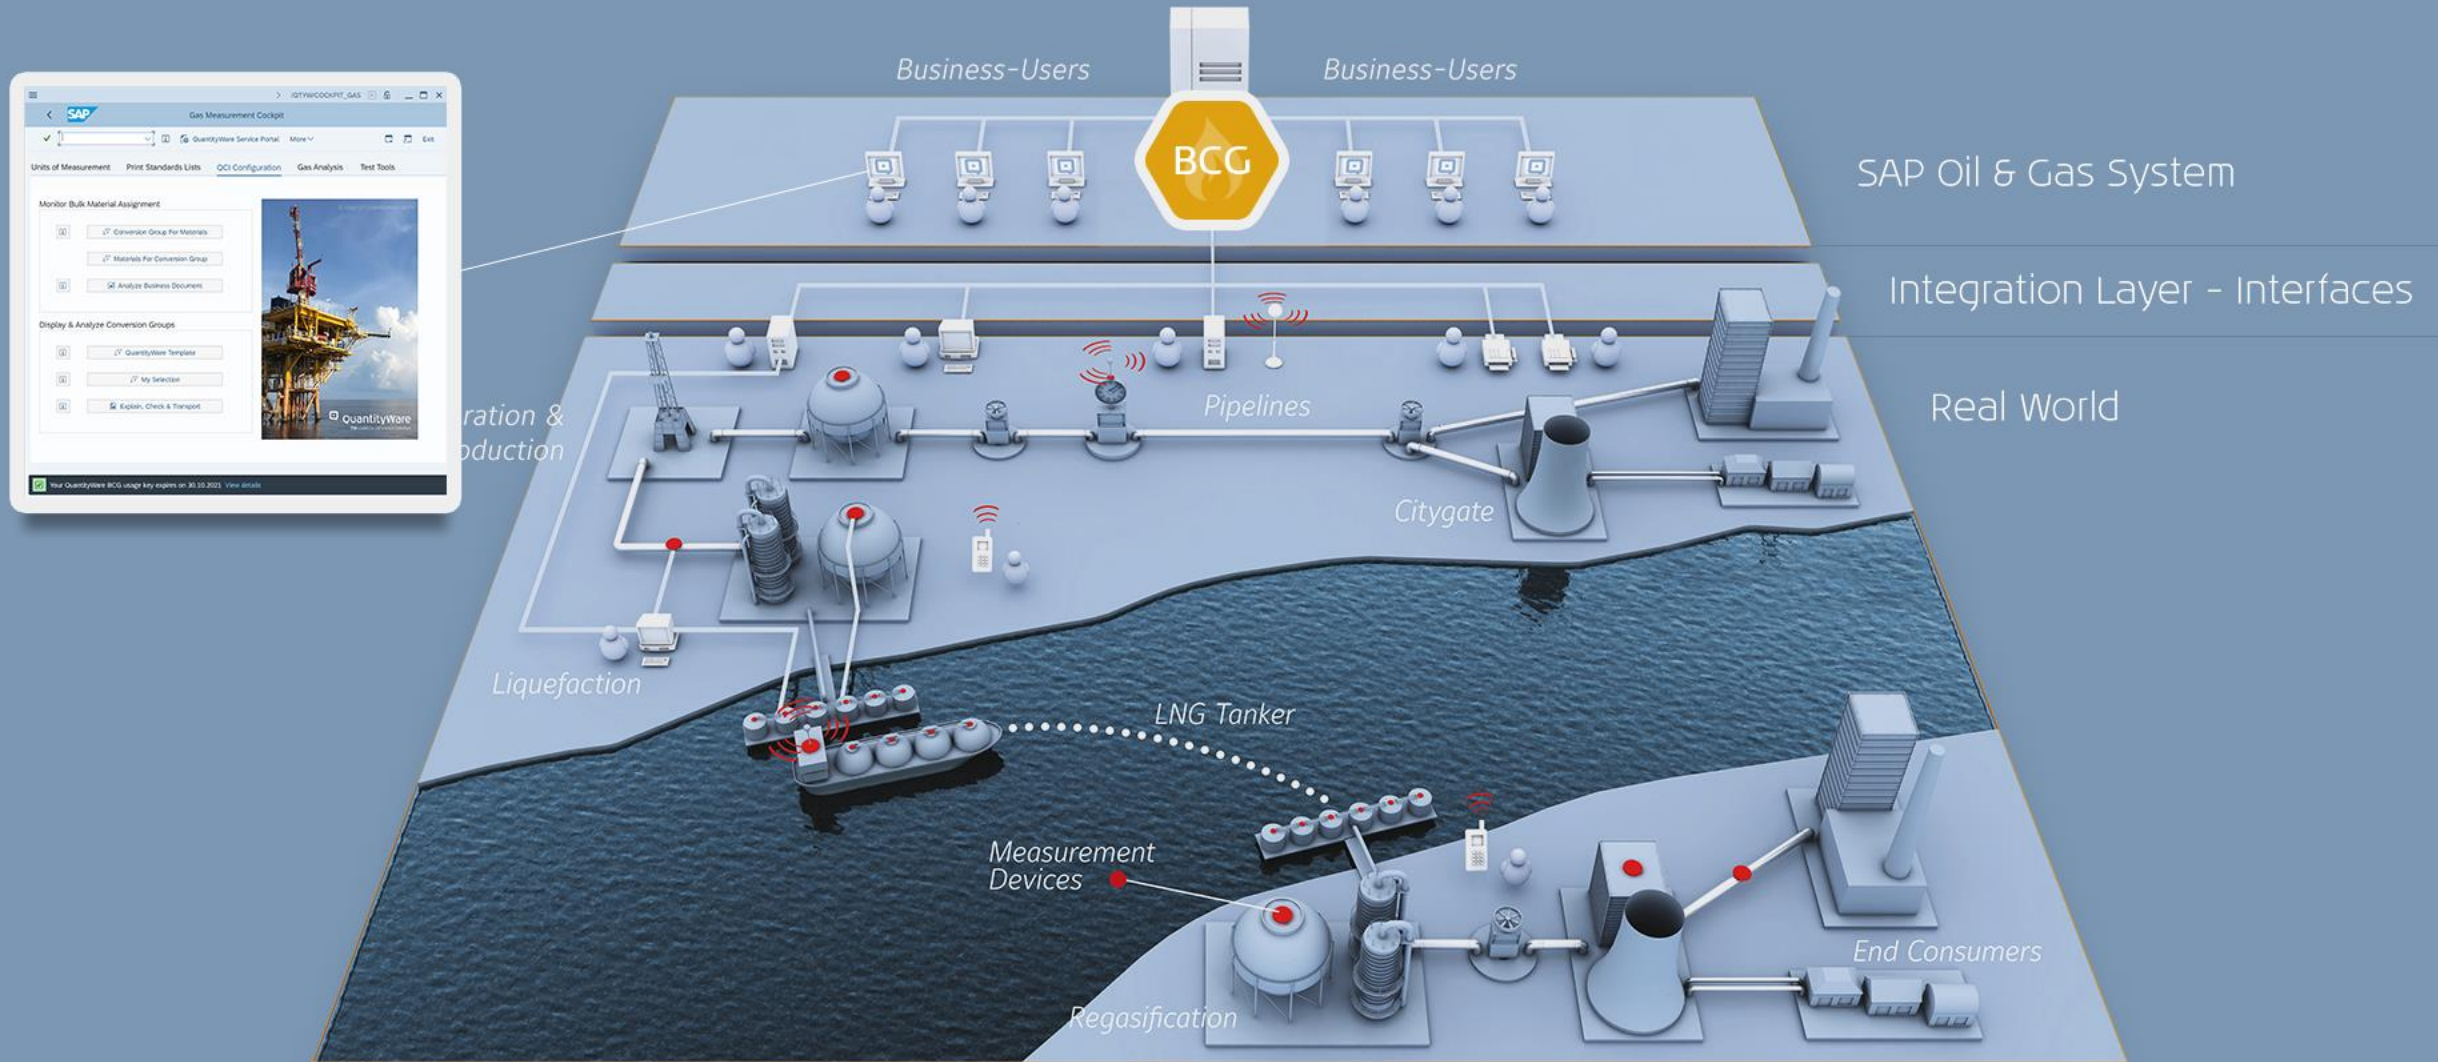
/QTYW/COCKPIT_GAS

SAP

Gas Measurement Cockpit

QuantityWare Service Portal More

Exit

Units of Measurement Print Standards Lists QCI Configuration Gas Analysis Test Tools

Monitor Bulk Material Assignment

Conversion Group For Materials

Materials For Conversion Group

Analyze Business Document

Display & Analyze Conversion Groups

QuantityWare Template

My Selection

Explain, Check & Transport

QuantityWare

Your QuantityWare BCG usage key expires on 30.10.2021 View details

Business-Users

BCG

Business-Users

SAP Oil & Gas System

Integration Layer - Interfaces

Real World

ration &
oduction

Pipelines

Citygate

Liquefaction

LNG Tanker

Measurement Devices

End Consumers

Regasification